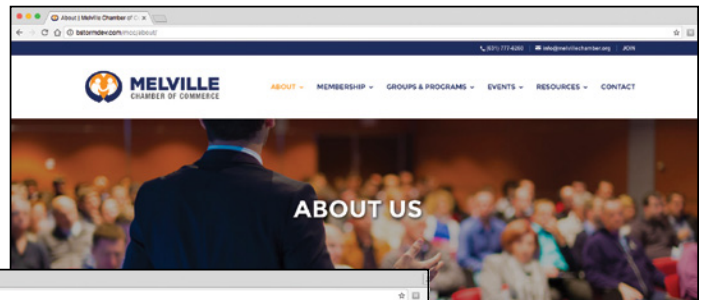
About | Melville Chamber of C ×

batorndev.com/mcc/about/

(631) 777-6260 | info@melvillechamber.org | JOIN

MELVILLE
CHAMBER OF COMMERCE

ABOUT ⌄ MEMBERSHIP ⌄ GROUPS & PROGRAMS ⌄ EVENTS ⌄ RESOURCES ⌄ CONTACT

ABOUT US